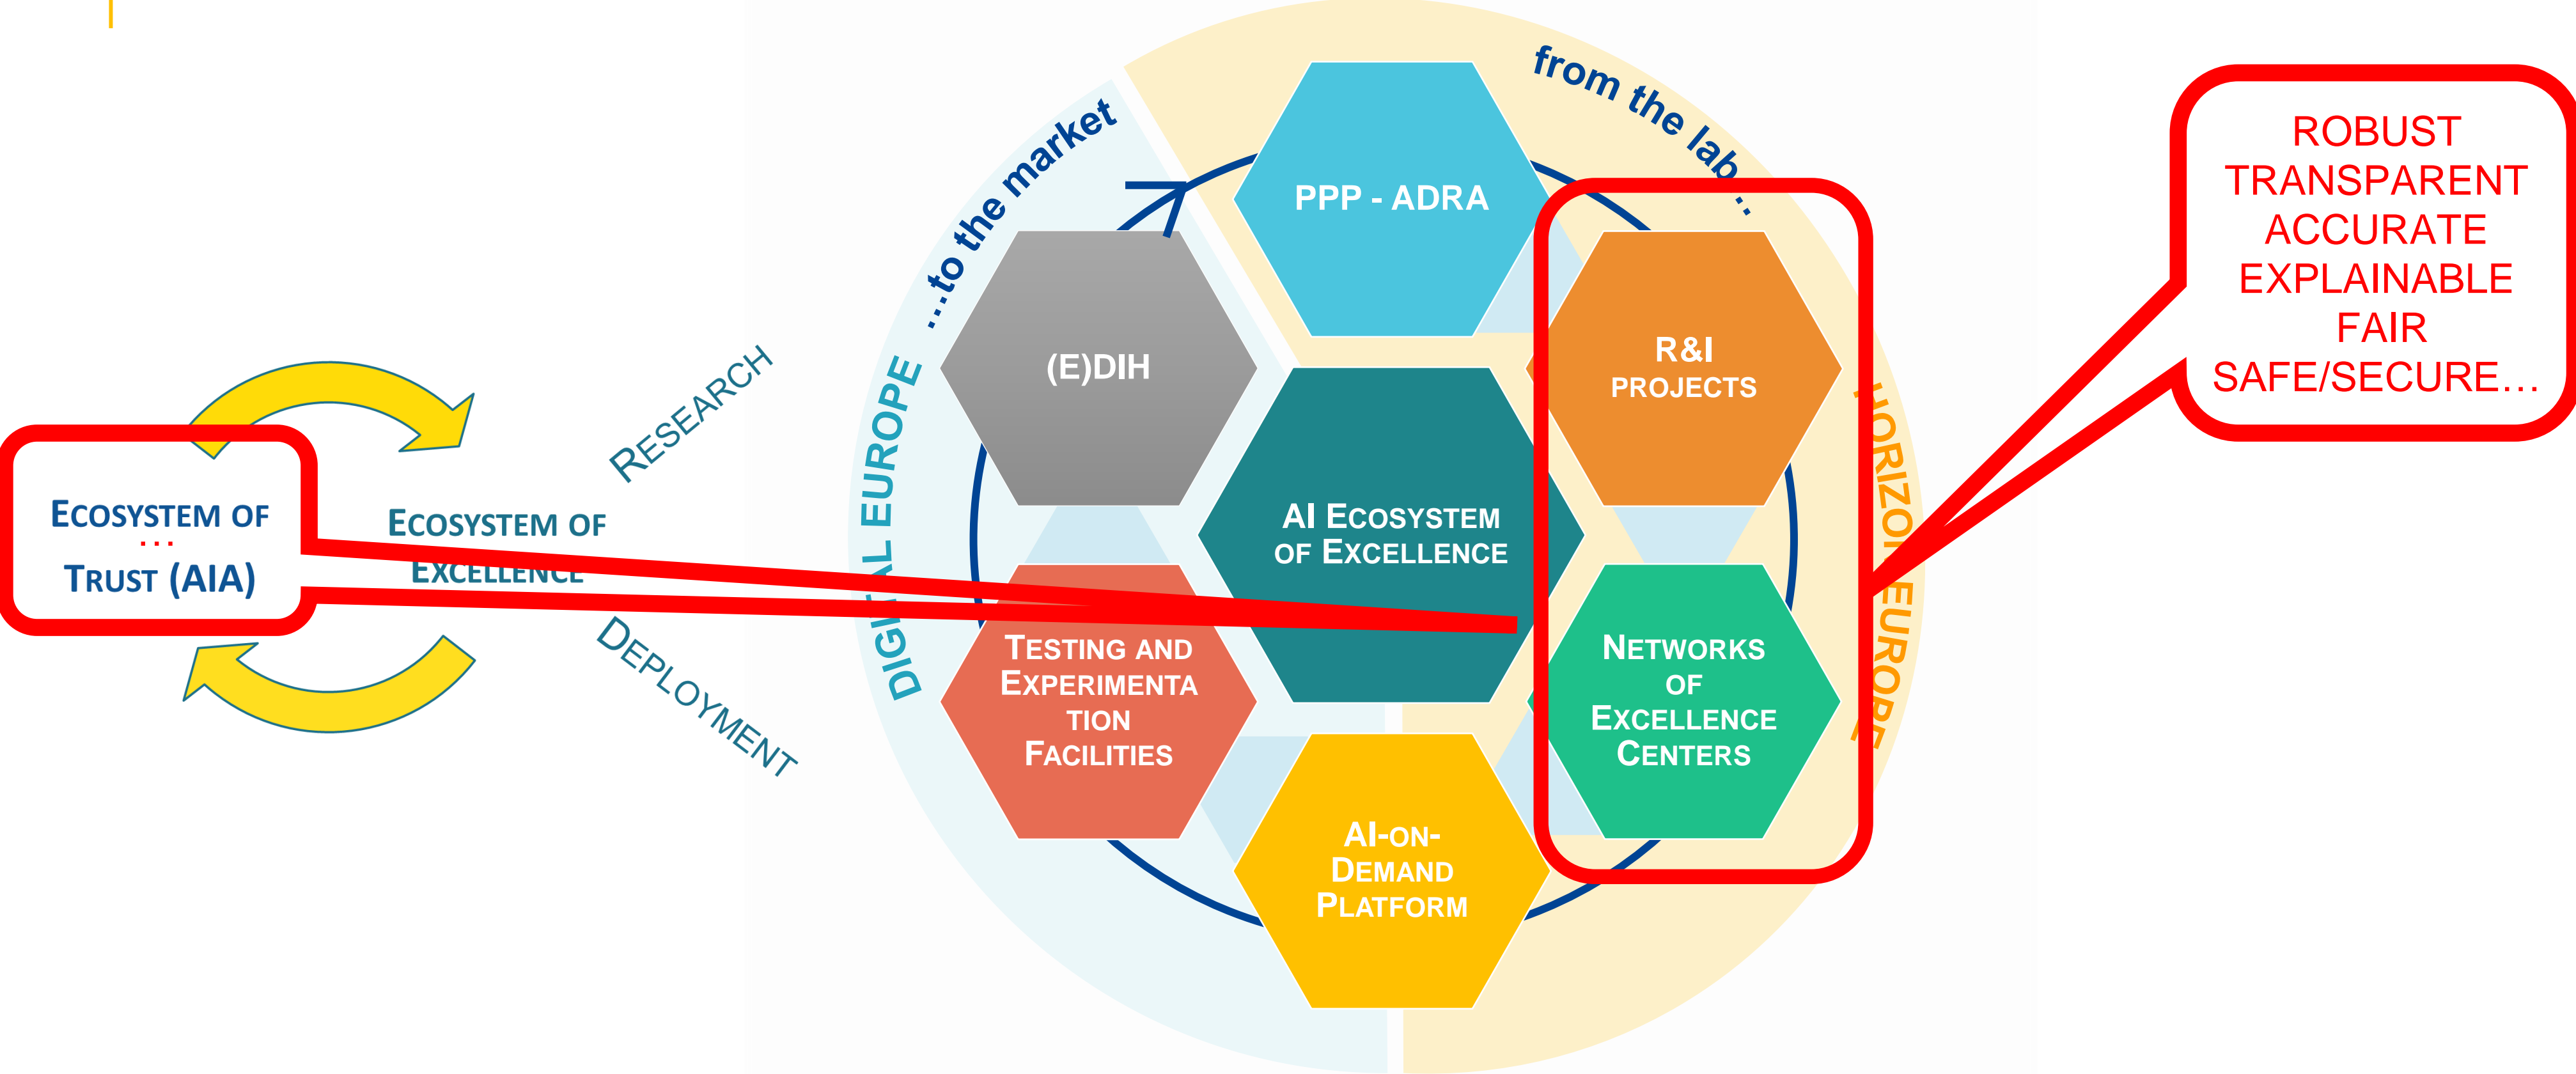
Ecosystem of
...
Trust (AIA)

Ecosystem of
Excellence

Research

Deployment

Digital Europe ...to the market

from the lab...

Horizon Europe

PPP - ADRA

(E)DIH

R&I
projects

AI Ecosystem
of Excellence

Testing and
Experimenta
tion
Facilities

Networks
of
Excellence
Centers

AI-on-
Demand
Platform

ROBUST
TRANSPARENT
ACCURATE
EXPLAINABLE
FAIR
SAFE/SECURE...